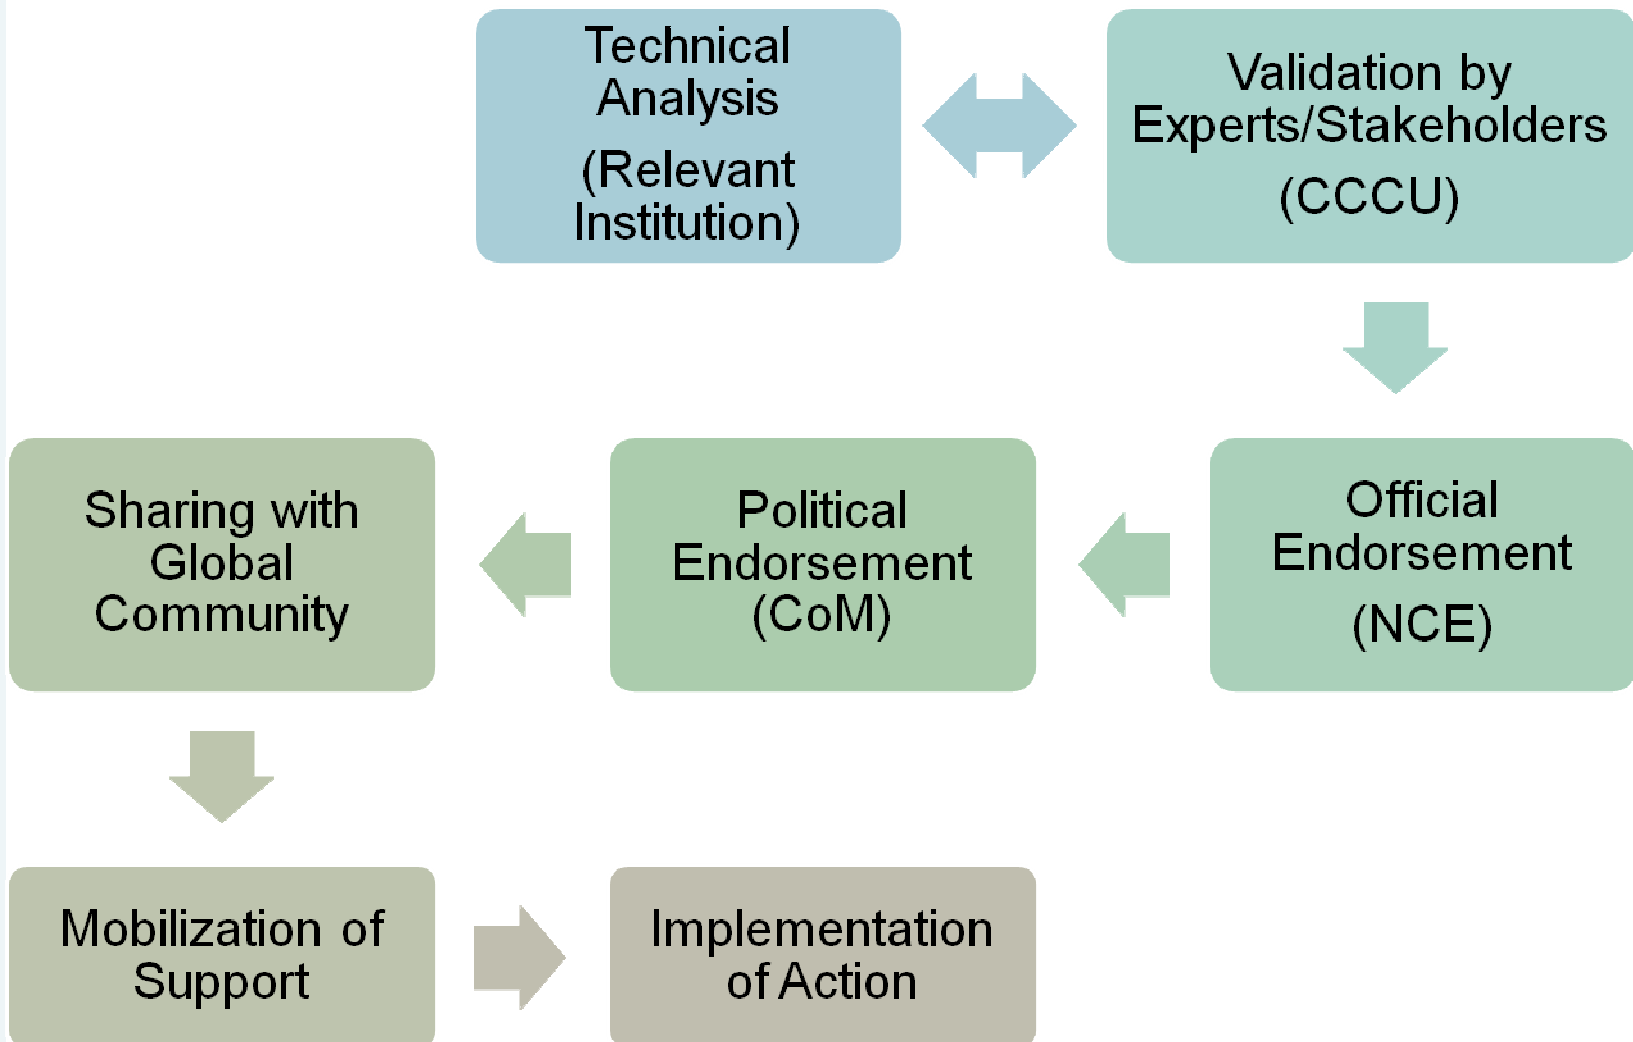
Technical Analysis
(Relevant Institution)

Validation by Experts/Stakeholders
(CCCU)

Official Endorsement
(NCE)

Political Endorsement
(CoM)

Sharing with Global Community

Mobilization of Support

Implementation of Action